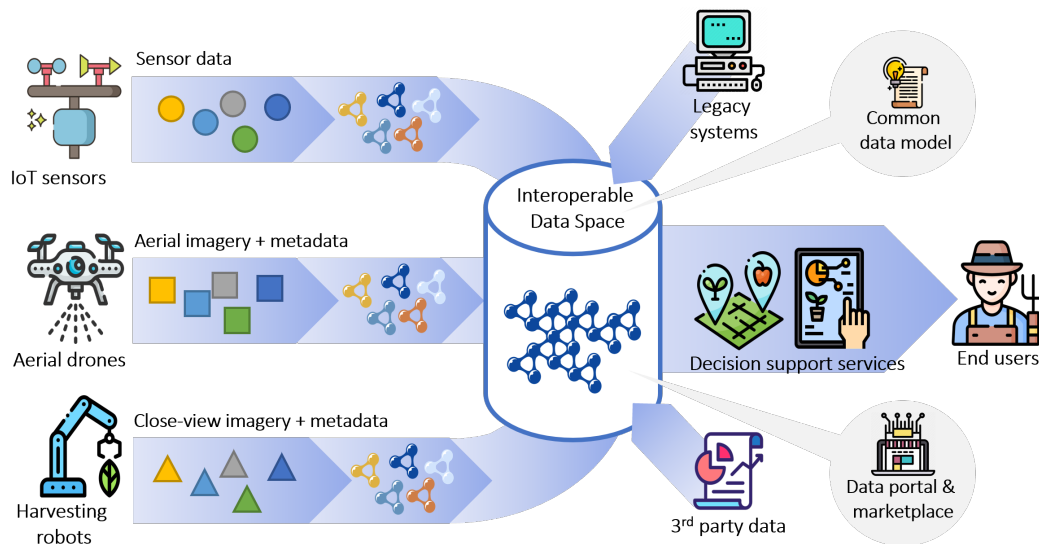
Sensor data

IoT sensors

Aerial imagery + metadata

Aerial drones

Close-view imagery + metadata

Harvesting robots

Legacy systems

Common data model

Interoperable Data Space

Decision support services

End users

3$^{rd}$ party data

Data portal & marketplace